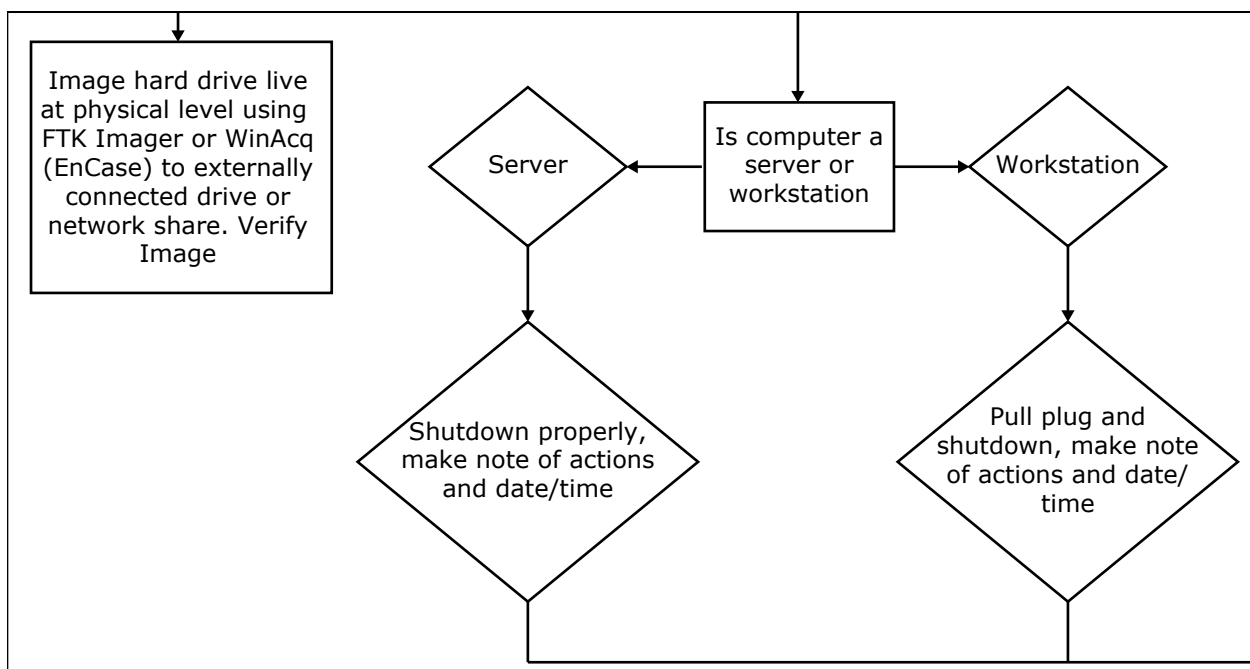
Image hard drive live at physical level using FTK Imager or WinAcq (EnCase) to externally connected drive or network share. Verify Image

Is computer a server or workstation

Server

Workstation

Shutdown properly, make note of actions and date/time

Pull plug and shutdown, make note of actions and date/time